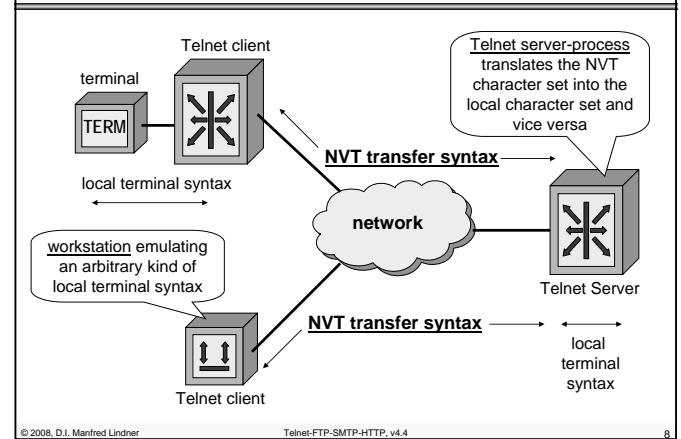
Telnet client

terminal

TERM

local terminal syntax

Telnet server-process translates the NVT character set into the local character set and vice versa

NVT transfer syntax

network

workstation emulating an arbitrary kind of local terminal syntax

Telnet Server

NVT transfer syntax

local terminal syntax

Telnet client

© 2008, D.I. Manfred Lindner

Telnet-FTP-SMTP-HTTP, v4.4

8